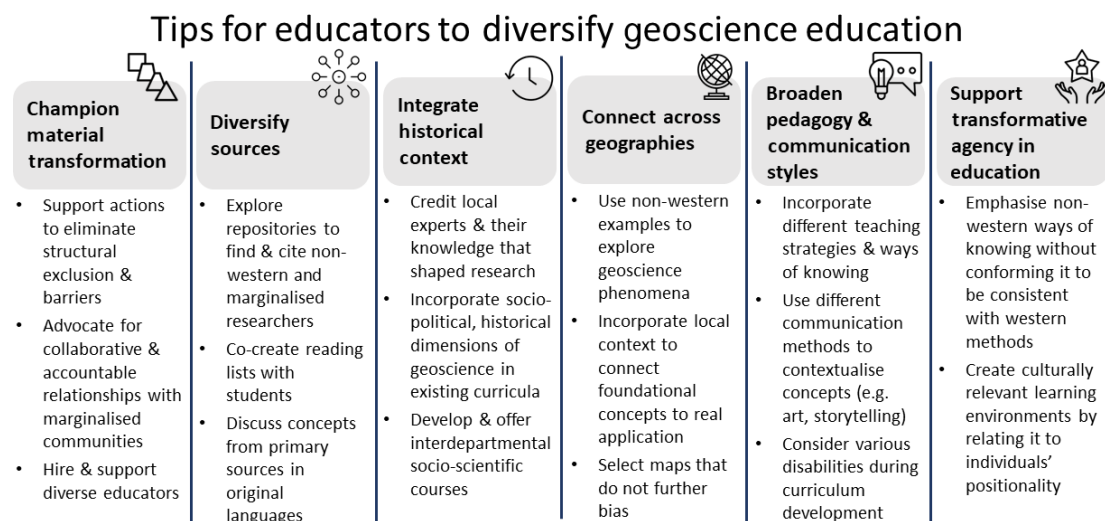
Tips for educators to diversify geoscience education

Champion material transformation

- Support actions to eliminate structural exclusion & barriers
- Advocate for collaborative & accountable relationships with marginalised communities
- Hire & support diverse educators

Diversify sources

- Explore repositories to find & cite non-western and marginalised researchers
- Co-create reading lists with students
- Discuss concepts from primary sources in original languages

Integrate historical context

- Credit local experts & their knowledge that shaped research
- Incorporate socio-political, historical dimensions of geoscience in existing curricula
- Develop & offer interdepartmental socio-scientific courses

Connect across geographies

- Use non-western examples to explore geoscience phenomena
- Incorporate local context to connect foundational concepts to real application
- Select maps that do not further bias

Broaden pedagogy & communication styles

- Incorporate different teaching strategies & ways of knowing
- Use different communication methods to contextualise concepts (e.g. art, storytelling)
- Consider various disabilities during curriculum development

Support transformative agency in education

- Emphasise non-western ways of knowing without conforming it to be consistent with western methods
- Create culturally relevant learning environments by relating it to individuals' positionality